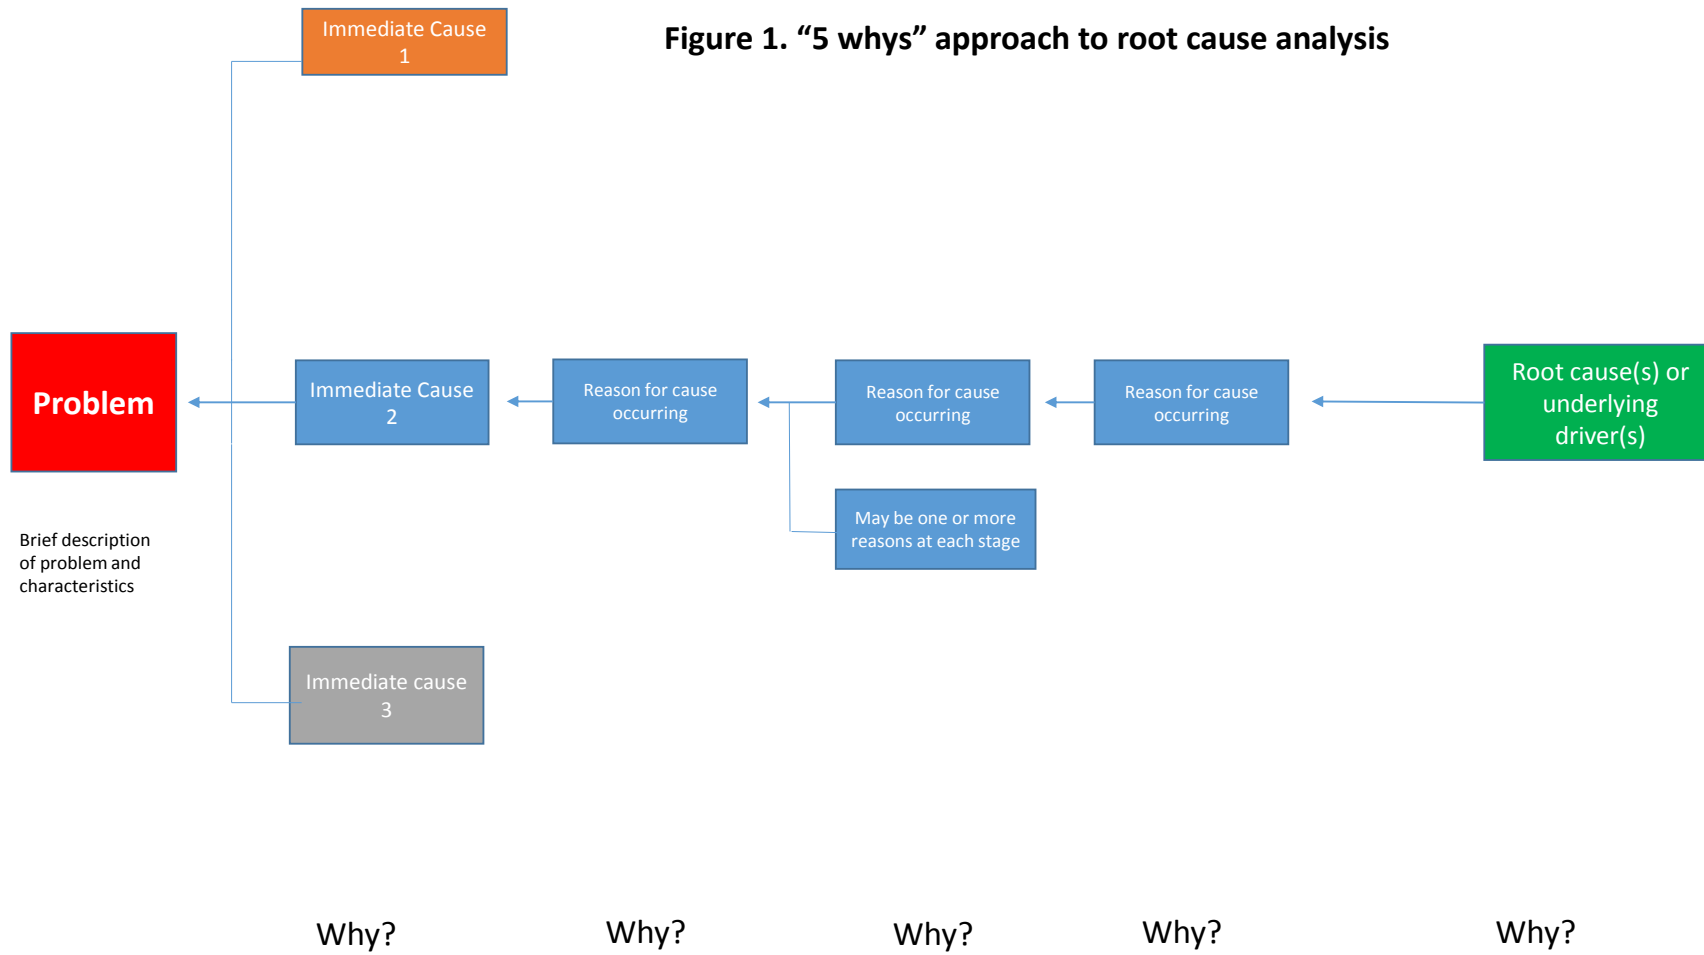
Figure 1. “5 whys” approach to root cause analysis

Immediate Cause 1

Problem

Brief description of problem and characteristics

Immediate Cause 2

Reason for cause occurring

Reason for cause occurring

Reason for cause occurring

Root cause(s) or underlying driver(s)

May be one or more reasons at each stage

Immediate cause 3

Why?

Why?

Why?

Why?

Why?